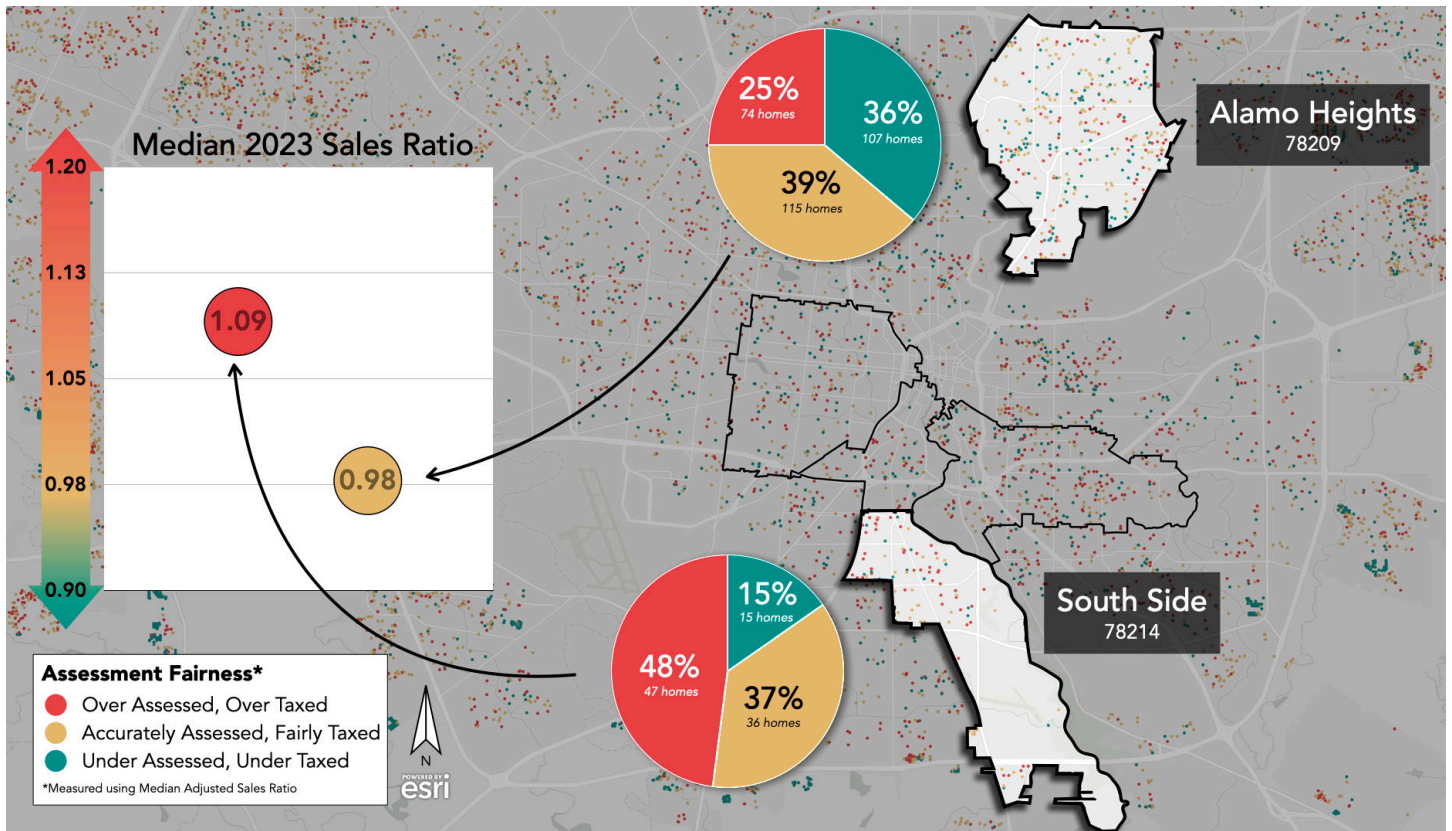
Median 2023 Sales Ratio

1.20
1.13
1.05
0.98
0.90

1.09
0.98

25%
74 homes
36%
107 homes
39%
115 homes

Alamo Heights
78209

South Side
78214

15%
15 homes
48%
47 homes
37%
36 homes

Assessment Fairness*
Over Assessed, Over Taxed
Accurately Assessed, Fairly Taxed
Under Assessed, Under Taxed
*Measured using Median Adjusted Sales Ratio

N
POWERED BY
esri